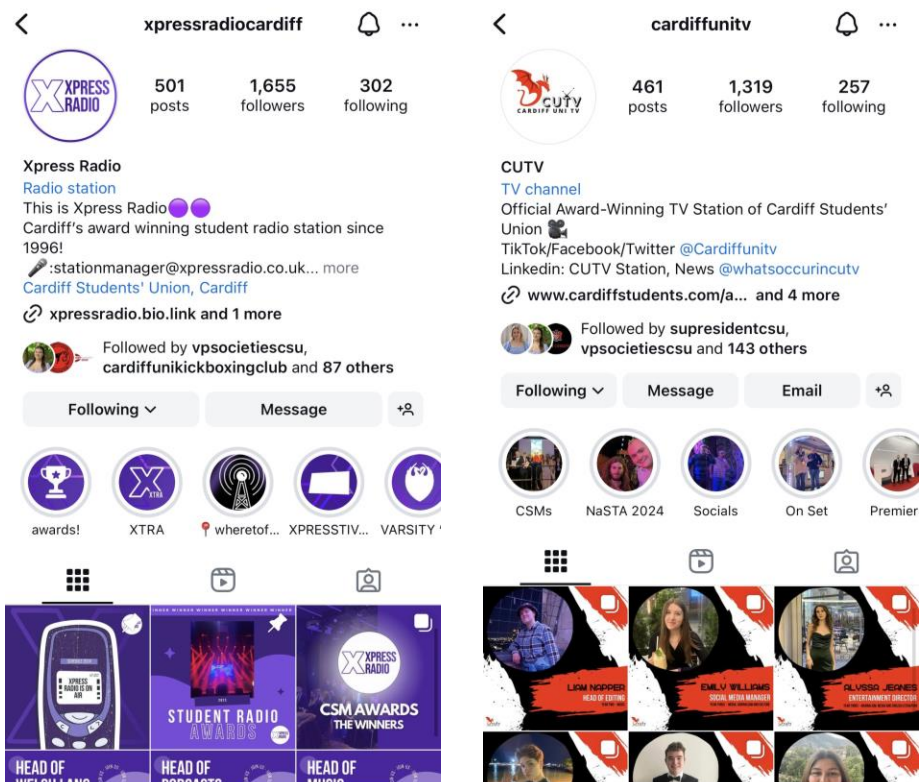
xpressradiocardiff

XPRESS RADIO

501 posts
1,655 followers
302 following

Xpress Radio
Radio station
This is Xpress Radio🟣🟣
Cardiff's award winning student radio station since 1996!
🎤:stationmanager@xpressradio.co.uk... more
Cardiff Students' Union, Cardiff
xpressradio.bio.link and 1 more

Followed by vpsocietiescsu, cardiffunikickboxingclub and 87 others

Following
Message

awards!
XTRA
📍wheretof...
XPRESSTIV...
VARSITY

XPRESS RADIO IS ON AIR
STUDENT RADIO AWARDS
XPRESS RADIO
CSM AWARDS
THE WINNERS
HEAD OF
HEAD OF
HEAD OF

cardiffunitv

CUTV
CARDIFF UNI TV

461 posts
1,319 followers
257 following

CUTV
TV channel
Official Award-Winning TV Station of Cardiff Students' Union 🎥
TikTok/Facebook/Twitter @Cardiffunitv
Linkedin: CUTV Station, News @whatsoccurincutv
www.cardiffstudents.com/a... and 4 more

Followed by supresidentcsu, vpsocietiescsu and 143 others

Following
Message
Email

CSMs
NaSTA 2024
Socials
On Set
Premier

LIAM NAPPER
HEAD OF EDITING
EMILY WILLIAMS
SOCIAL MEDIA MANAGER
ALYSSA JEANES
ENTERTAINMENT DIRECTOR